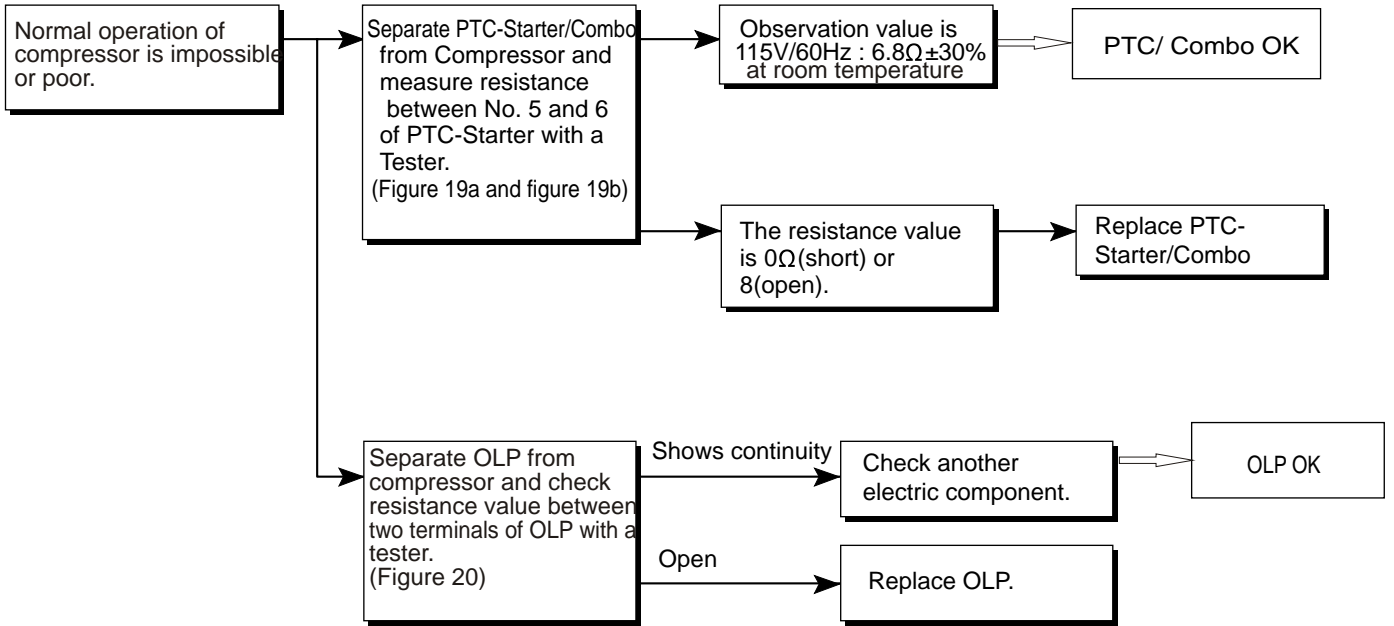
Normal operation of compressor is impossible or poor.

Separate PTC-Starter/Combo from Compressor and measure resistance between No. 5 and 6 of PTC-Starter with a Tester.
(Figure 19a and figure 19b)

Observation value is 115V/60Hz : 6.8Ω±30% at room temperature

PTC/ Combo OK

The resistance value is 0Ω(short) or 8(open).

Replace PTC-Starter/Combo

Separate OLP from compressor and check resistance value between two terminals of OLP with a tester.
(Figure 20)

Shows continuity

Check another electric component.

OLP OK

Open

Replace OLP.